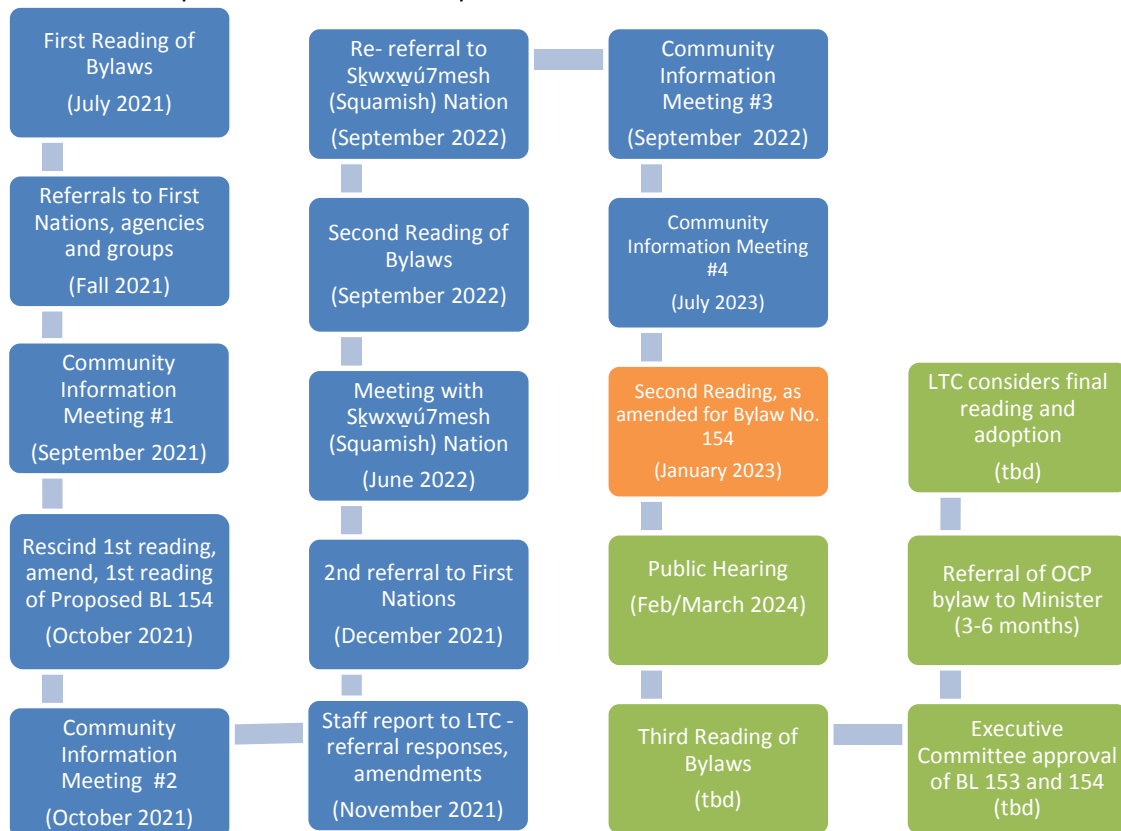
First Reading of Bylaws
(July 2021)

Referrals to First Nations, agencies and groups
(Fall 2021)

Community Information Meeting #1
(September 2021)

Rescind 1st reading, amend, 1st reading of Proposed BL 154
(October 2021)

Community Information Meeting #2
(October 2021)

Staff report to LTC - referral responses, amendments
(November 2021)

2nd referral to First Nations
(December 2021)

Meeting with Sḵwxw̱ú7mesh (Squamish) Nation
(June 2022)

Second Reading of Bylaws
(September 2022)

Re- referral to Sḵwxw̱ú7mesh (Squamish) Nation
(September 2022)

Community Information Meeting #3
(September 2022)

Community Information Meeting #4
(July 2023)

Second Reading, as amended for Bylaw No. 154
(January 2023)

Public Hearing
(Feb/March 2024)

Third Reading of Bylaws
(tbd)

Executive Committee approval of BL 153 and 154
(tbd)

Referral of OCP bylaw to Minister
(3-6 months)

LTC considers final reading and adoption
(tbd)